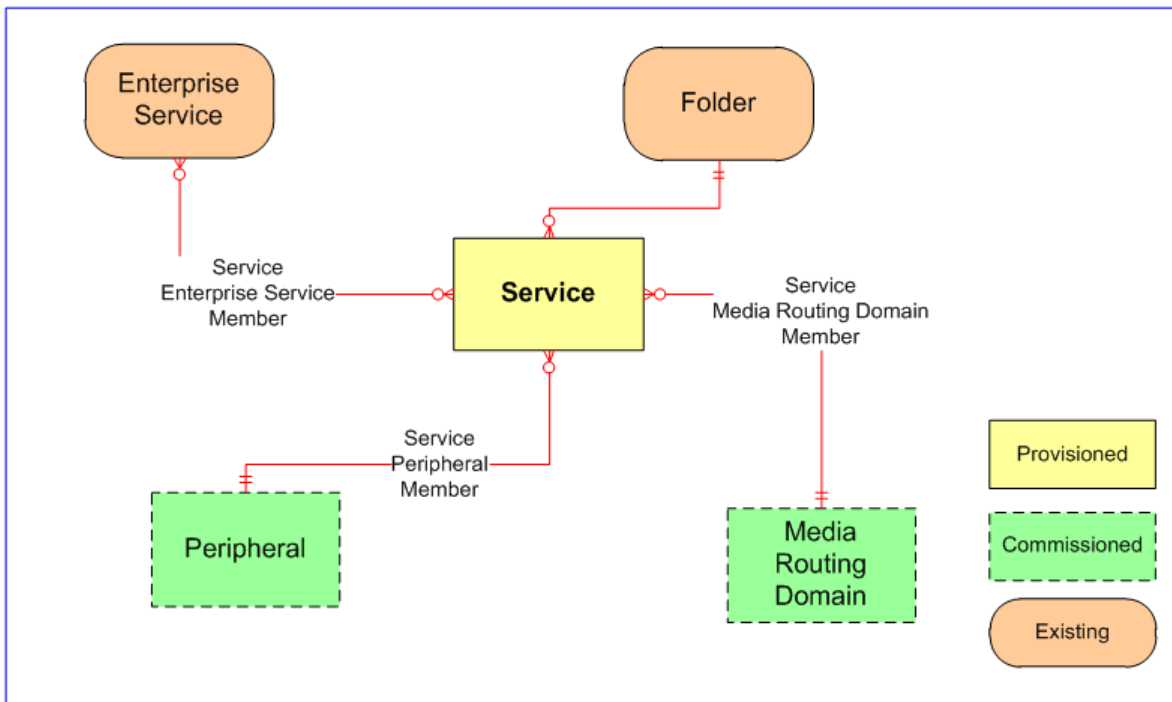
Enterprise Service

Folder

Service Enterprise Service Member

Service

Service Media Routing Domain Member

Service Peripheral Member

Provisioned

Peripheral

Media Routing Domain

Commissioned

Existing